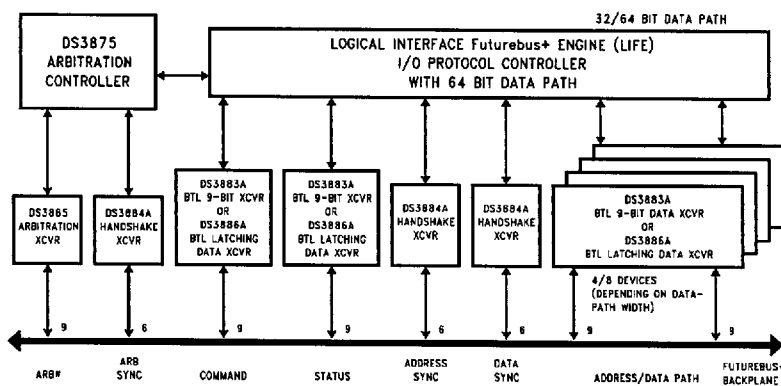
32/64 BIT DATA PATH

DS3875 ARBITRATION CONTROLLER

LOGICAL INTERFACE Futurebus+ ENGINE (LIFE) I/O PROTOCOL CONTROLLER WITH 64 BIT DATA PATH

DS3885 ARBITRATION XCVR

DS3884A HANDSHAKE XCVR

DS3883A BTL 9-BIT XCVR OR DS3886A BTL LATCHING DATA XCVR

DS3883A BTL 9-BIT XCVR OR DS3886A BTL LATCHING DATA XCVR

DS3884A HANDSHAKE XCVR

DS3884A HANDSHAKE XCVR

DS3883A BTL 9-BIT DATA XCVR OR DS3886A BTL LATCHING DATA XCVR

4/8 DEVICES (DEPENDING ON DATA-PATH WIDTH)

9

6

9

9

6

6

9

9

ARB#

ARB SYNC

COMMAND

STATUS

ADDRESS SYNC

DATA SYNC

ADDRESS/DATA PATH

FUTUREBUS+ BACKPLANE